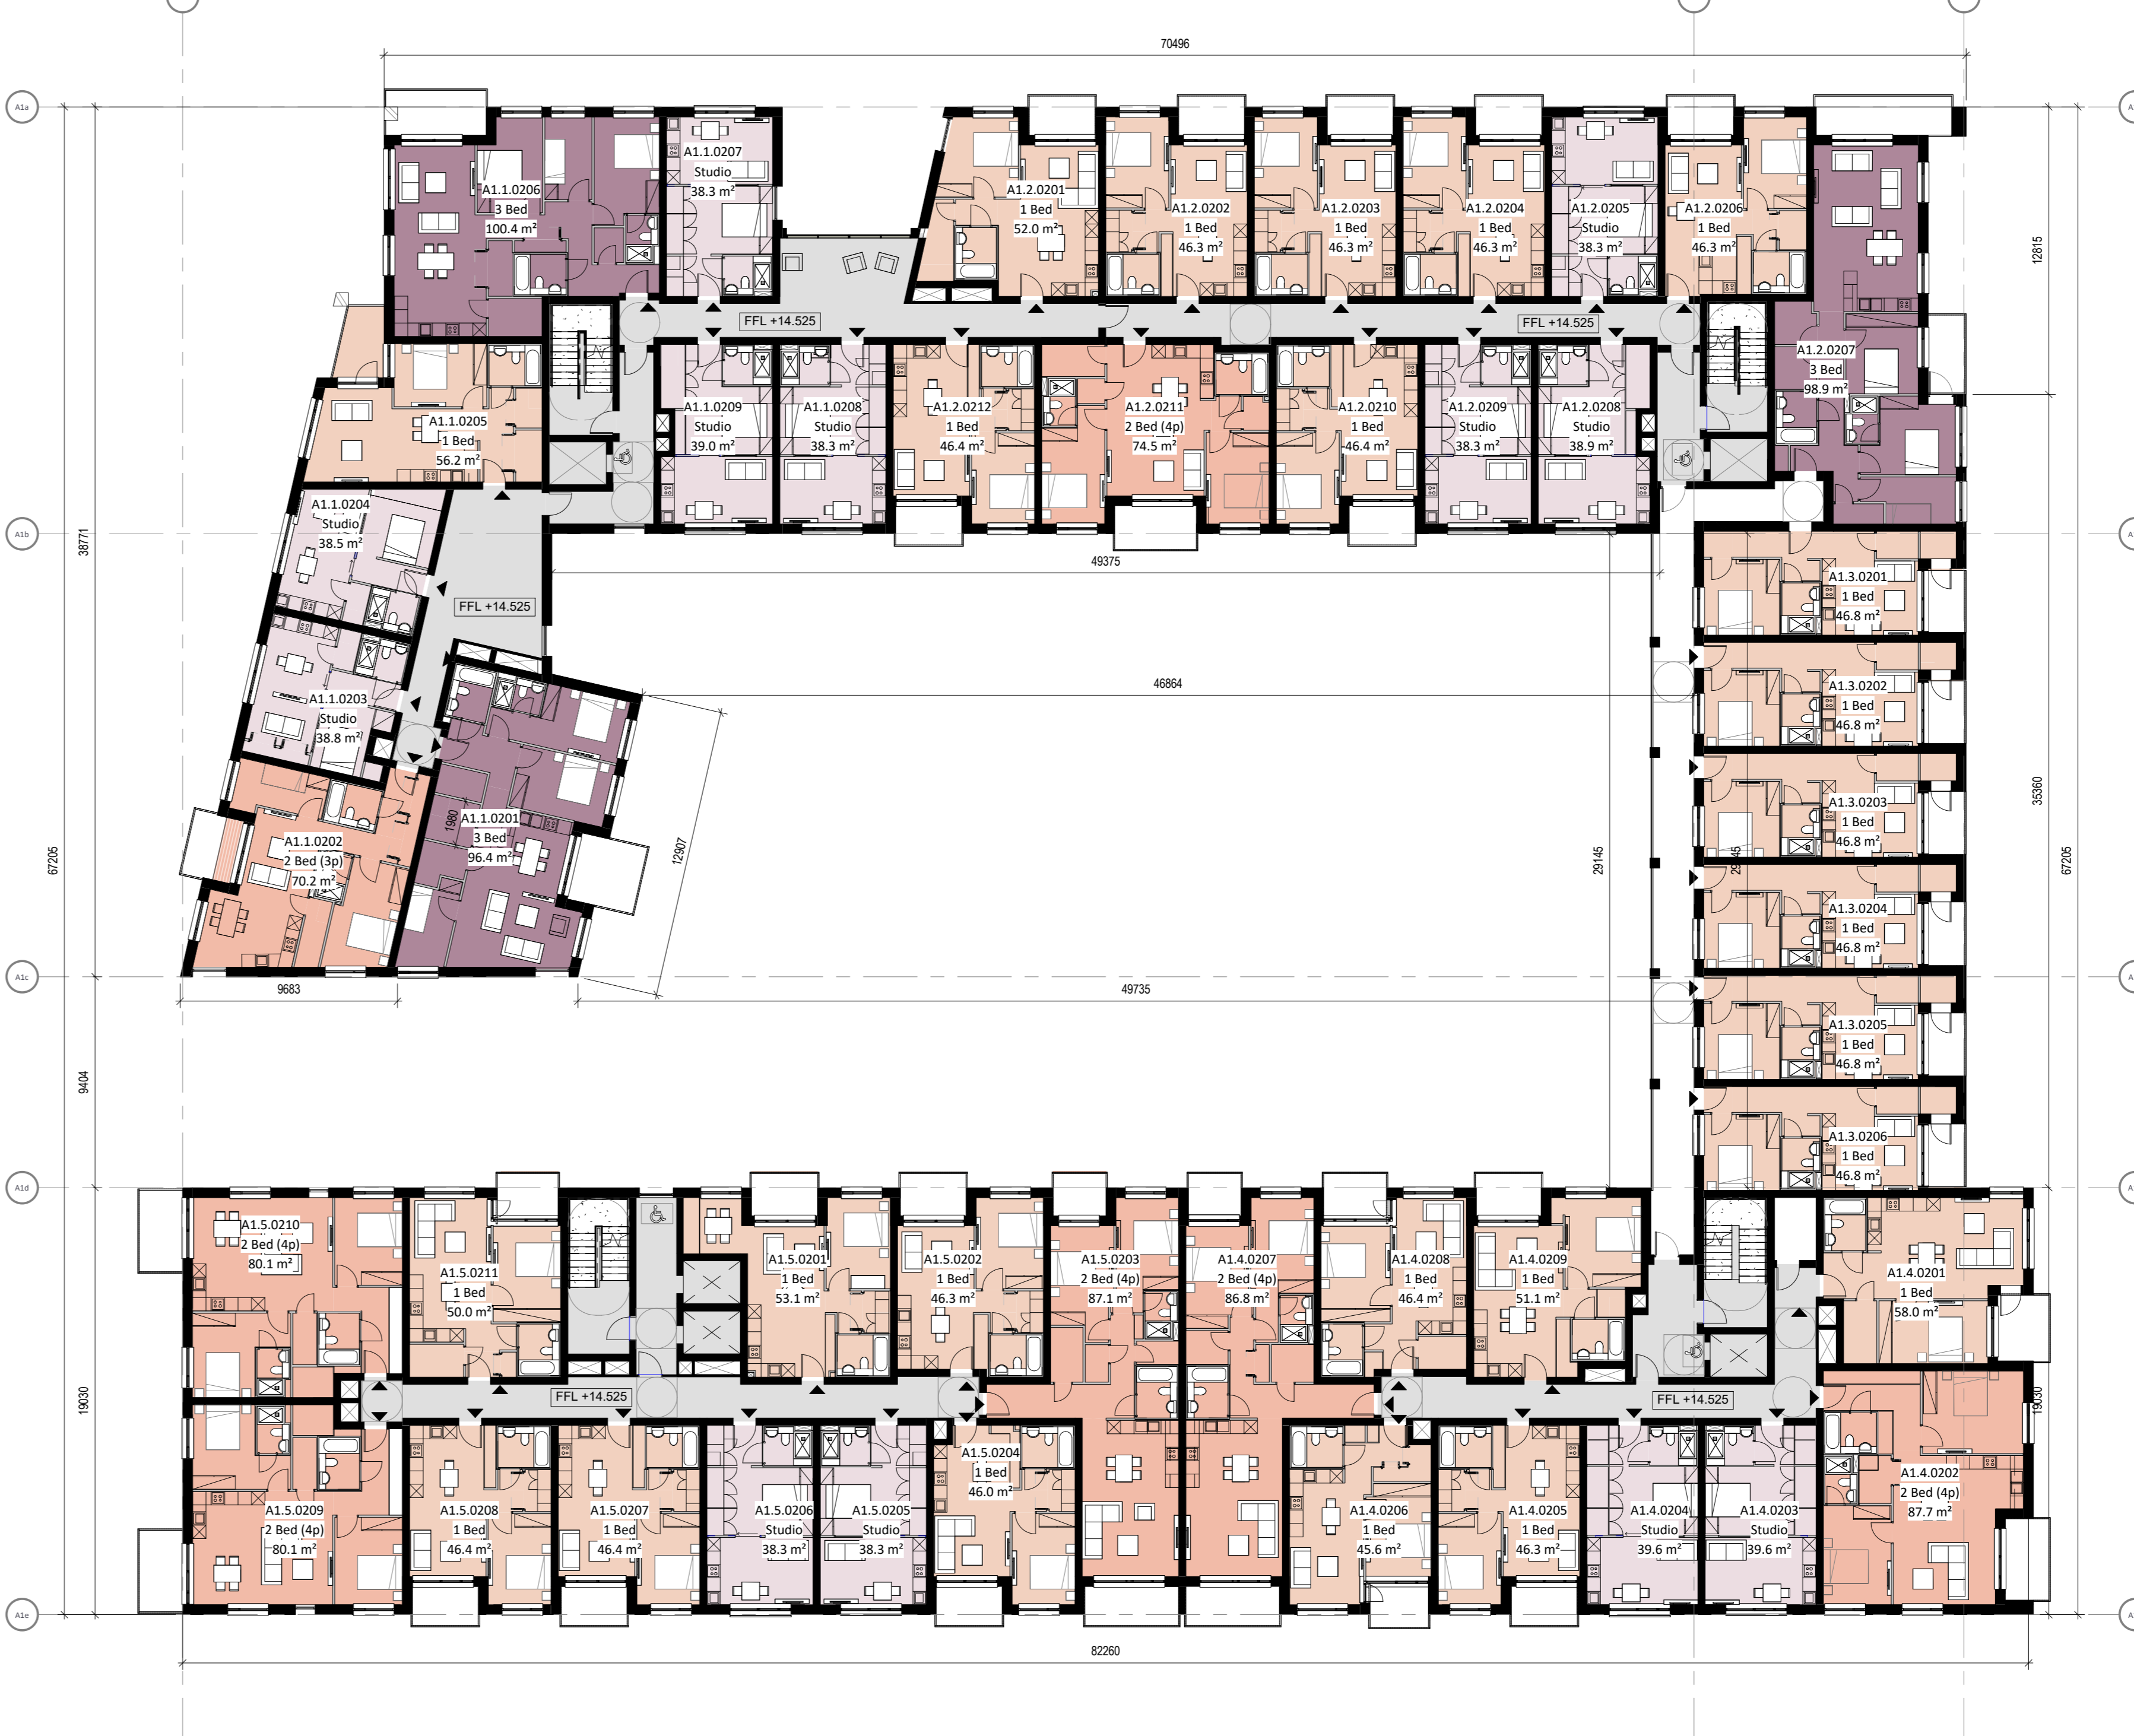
70496

A1a

A1.1.0206
3 Bed
100.4 m²

A1.1.0207
Studio
38.3 m²

A1.2.0201
1 Bed
52.0 m²

A1.2.0202
1 Bed
46.3 m²

A1.2.0203
1 Bed
46.3 m²

A1.2.0204
1 Bed
46.3 m²

A1.2.0205
Studio
38.3 m²

A1.2.0206
1 Bed
46.3 m²

12815

FFL +14.525

FFL +14.525

A1.2.0207
3 Bed
98.9 m²

A1.1.0205
1 Bed
56.2 m²

A1.1.0209
Studio
39.0 m²

A1.1.0208
Studio
38.3 m²

A1.2.0212
1 Bed
46.4 m²

A1.2.0211
2 Bed (4p)
74.5 m²

A1.2.0210
1 Bed
46.4 m²

A1.2.0209
Studio
38.3 m²

A1.2.0208
Studio
38.9 m²

A1b

38771

A1.1.0204
Studio
38.5 m²

49375

A1.3.0201
1 Bed
46.8 m²

FFL +14.525

A1.1.0203
Studio
38.8 m²

46864

A1.3.0202
1 Bed
46.8 m²

A1.3.0203
1 Bed
46.8 m²

35360

A1.1.0201
3 Bed
96.4 m²

1980

12907

A1.1.0202
2 Bed (3p)
70.2 m²

67205

29145

29145

A1.3.0204
1 Bed
46.8 m²

67205

A1c

9683

49735

A1.3.0205
1 Bed
46.8 m²

9404

A1.3.0206
1 Bed
46.8 m²

A1d

A1.5.0210
2 Bed (4p)
80.1 m²

A1.5.0211
1 Bed
50.0 m²

A1.5.0201
1 Bed
53.1 m²

A1.5.0202
1 Bed
46.3 m²

A1.5.0203
2 Bed (4p)
87.1 m²

A1.4.0207
2 Bed (4p)
86.8 m²

A1.4.0208
1 Bed
46.4 m²

A1.4.0209
1 Bed
51.1 m²

A1.4.0201
1 Bed
58.0 m²

FFL +14.525

FFL +14.525

19030

19030

A1.5.0204
1 Bed
46.0 m²

A1.4.0202
2 Bed (4p)
87.7 m²

A1.5.0209
2 Bed (4p)
80.1 m²

A1.5.0208
1 Bed
46.4 m²

A1.5.0207
1 Bed
46.4 m²

A1.5.0206
Studio
38.3 m²

A1.5.0205
Studio
38.3 m²

A1.4.0206
1 Bed
45.6 m²

A1.4.0205
1 Bed
46.3 m²

A1.4.0204
Studio
39.6 m²

A1.4.0203
Studio
39.6 m²

A1e

82260